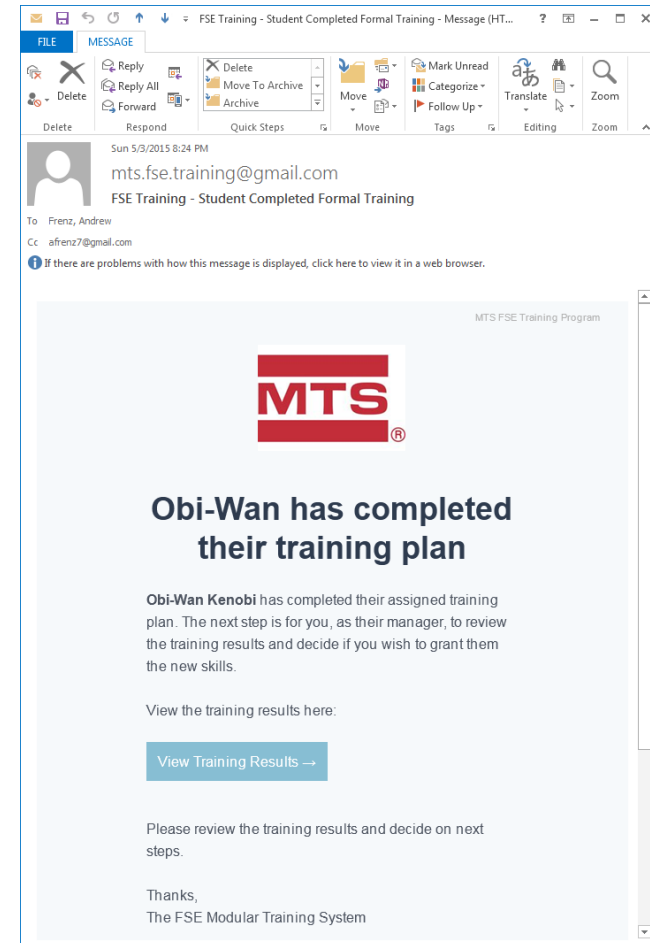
FSE Training - Student Completed Formal Training - Message (HT... ?

FILE MESSAGE

Delete
Delete

Reply
Reply All
Forward
Respond

Delete
Move To Archive
Archive
Quick Steps

Move
Move

Mark Unread
Categorize
Follow Up
Tags

Translate
Editing

Zoom
Zoom

Sun 5/3/2015 8:24 PM
mts.fse.training@gmail.com
FSE Training - Student Completed Formal Training
To Frenz, Andrew
Cc afrenz7@gmail.com
If there are problems with how this message is displayed, click here to view it in a web browser.

MTS FSE Training Program

MTS®

Obi-Wan has completed their training plan

**Obi-Wan Kenobi** has completed their assigned training plan. The next step is for you, as their manager, to review the training results and decide if you wish to grant them the new skills.

View the training results here:

View Training Results →

Please review the training results and decide on next steps.

Thanks,
The FSE Modular Training System